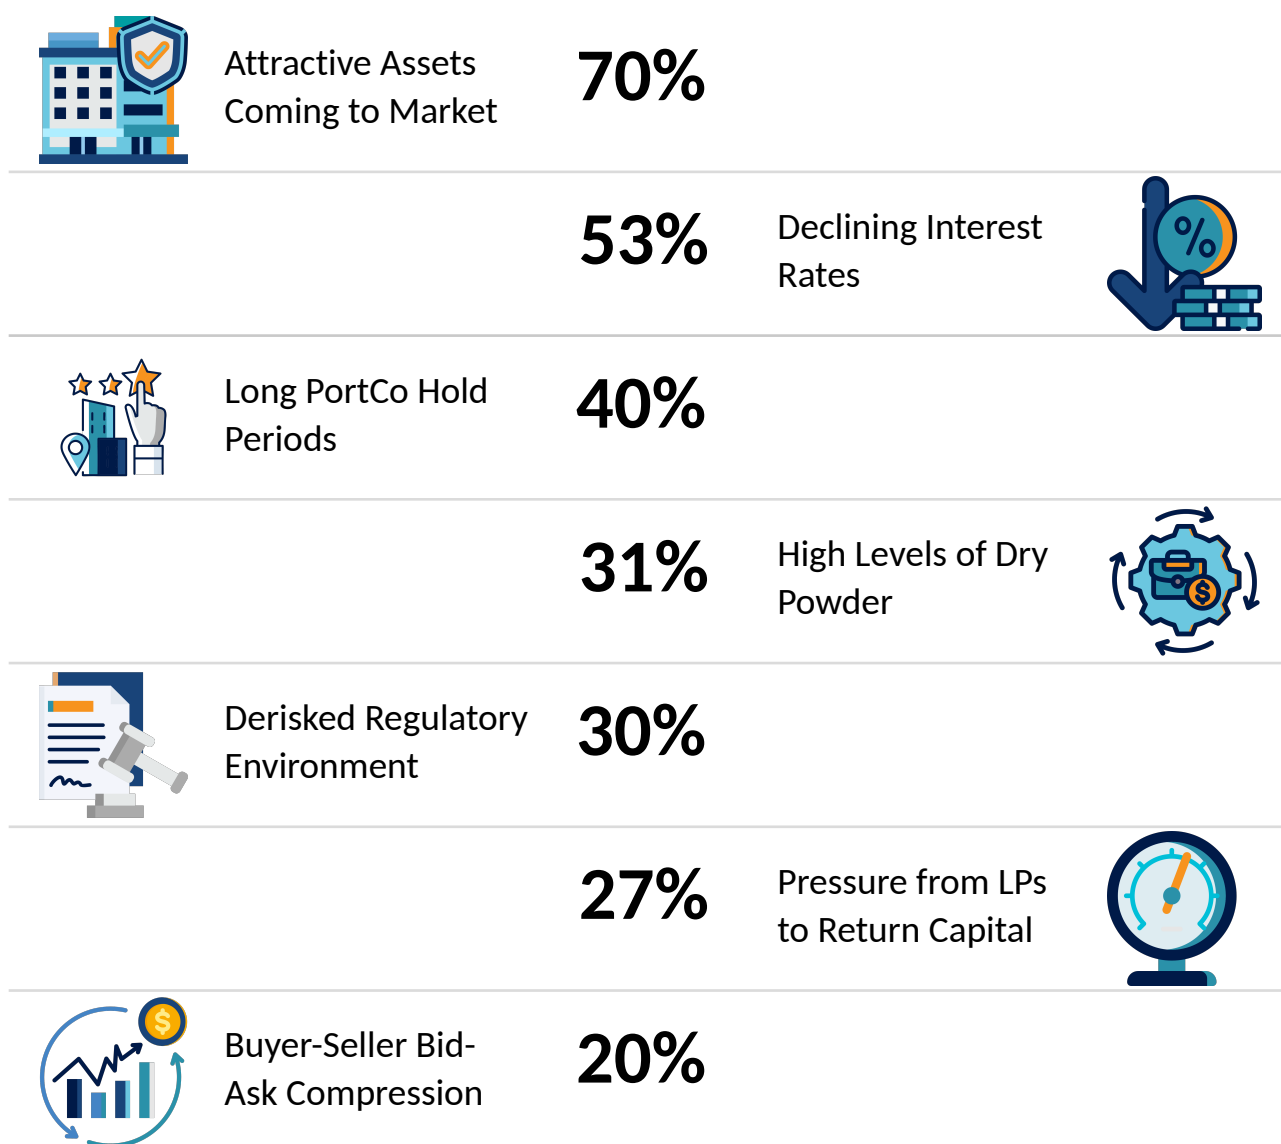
Attractive Assets Coming to Market
70%

53%
Declining Interest Rates

Long PortCo Hold Periods
40%

31%
High Levels of Dry Powder

Derisked Regulatory Environment
30%

27%
Pressure from LPs to Return Capital

Buyer-Seller Bid-Ask Compression
20%